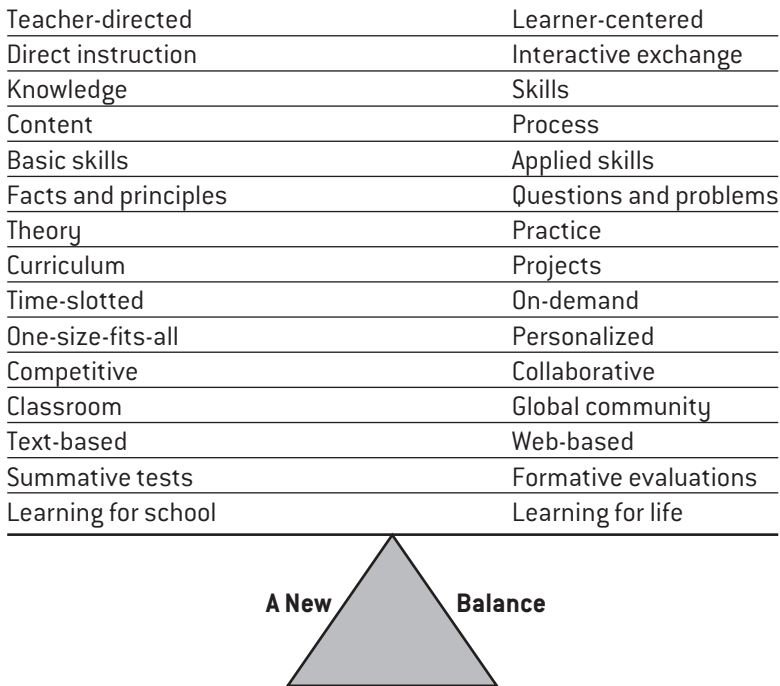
| Teacher-directed | Learner-centered |
|---|---|
| Direct instruction | Interactive exchange |
| Knowledge | Skills |
| Content | Process |
| Basic skills | Applied skills |
| Facts and principles | Questions and problems |
| Theory | Practice |
| Curriculum | Projects |
| Time-slotted | On-demand |
| One-size-fits-all | Personalized |
| Competitive | Collaborative |
| Classroom | Global community |
| Text-based | Web-based |
| Summative tests | Formative evaluations |
| Learning for school | Learning for life |

A New Balance